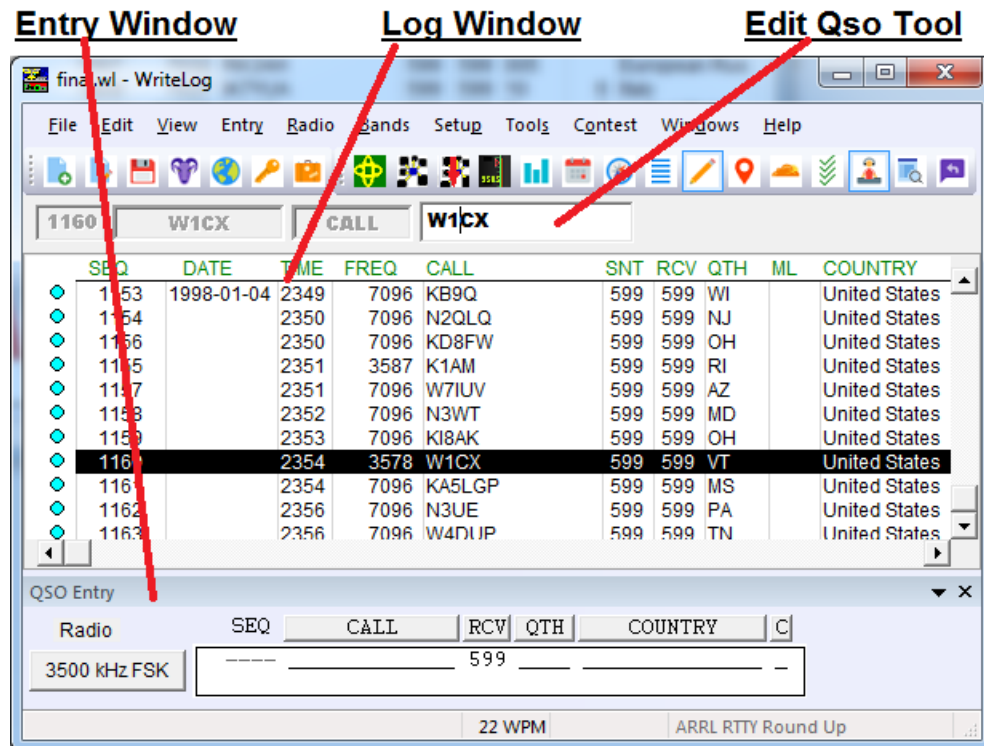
Entry Window Log Window Edit Qso Tool

final.wl - WriteLog

File Edit View Entry Radio Bands Setup Tools Contest Windows Help

1160 W1CX CALL W1CX

| SEQ | DATE | TIME | FREQ | CALL | SNT | RCV | QTH | ML | COUNTRY |
|---|---|---|---|---|---|---|---|---|---|
| 1153 | 1998-01-04 | 2349 | 7096 | KB9Q | 599 | 599 | WI | | United States |
| 1154 | | 2350 | 7096 | N2QLQ | 599 | 599 | NJ | | United States |
| 1156 | | 2350 | 7096 | KD8FW | 599 | 599 | OH | | United States |
| 1155 | | 2351 | 3587 | K1AM | 599 | 599 | RI | | United States |
| 1157 | | 2351 | 7096 | W7IUV | 599 | 599 | AZ | | United States |
| 1158 | | 2352 | 7096 | N3WT | 599 | 599 | MD | | United States |
| 1159 | | 2353 | 7096 | KI8AK | 599 | 599 | OH | | United States |
| 1160 | | 2354 | 3578 | W1CX | 599 | 599 | VT | | United States |
| 1161 | | 2354 | 7096 | KA5LGP | 599 | 599 | MS | | United States |
| 1162 | | 2356 | 7096 | N3UE | 599 | 599 | PA | | United States |
| 1163 | | 2356 | 7096 | W4DUP | 599 | 599 | TN | | United States |

QSO Entry

Radio

3500 kHz FSK

SEQ CALL RCV QTH COUNTRY C

---- 599

22 WPM ARRL RTTY Round Up